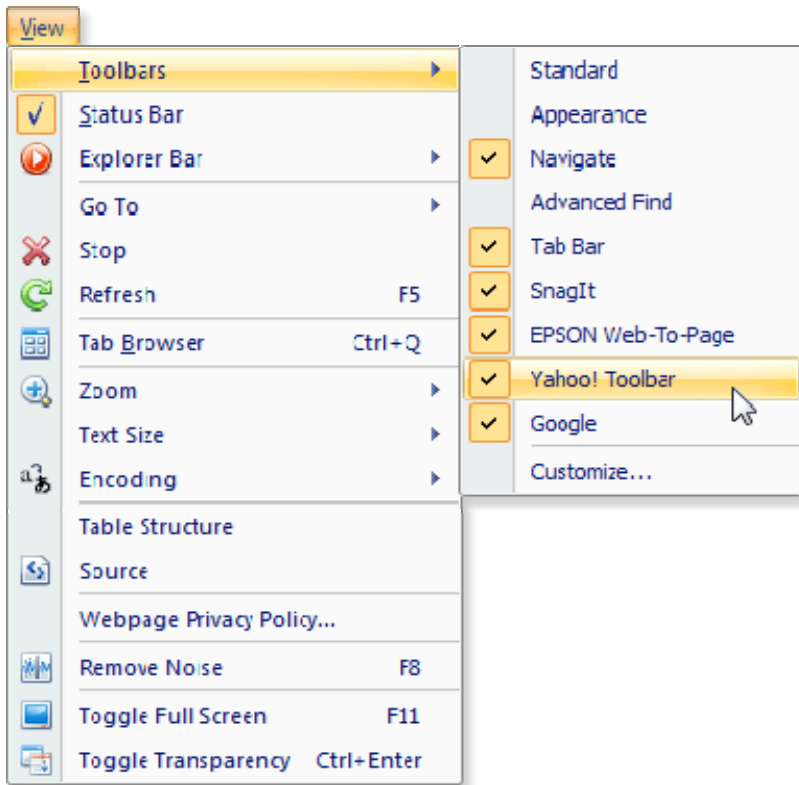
View

Toolbars
Status Bar
Explorer Bar
Go To
Stop
Refresh F5
Tab Browser Ctrl+Q
Zoom
Text Size
Encoding
Table Structure
Source
Webpage Privacy Policy...
Remove Noise F8
Toggle Full Screen F11
Toggle Transparency Ctrl+Enter

Standard
Appearance
Navigate
Advanced Find
Tab Bar
SnagIt
EPSON Web-To-Page
Yahoo! Toolbar
Google
Customize...